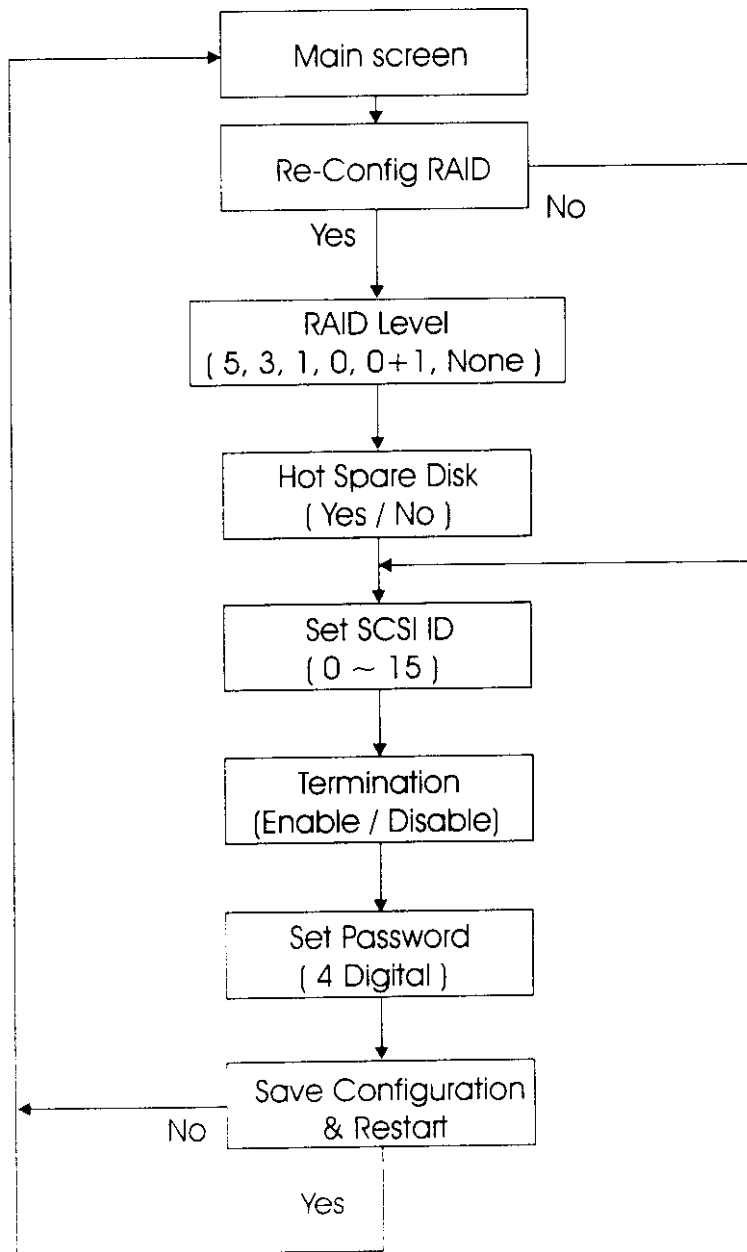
Main screen

Re-Config RAID

No

Yes

RAID Level
( 5, 3, 1, 0, 0+1, None )

Hot Spare Disk
( Yes / No )

Set SCSI ID
( 0 ~ 15 )

Termination
(Enable / Disable)

Set Password
( 4 Digital )

Save Configuration
& Restart

No

Yes